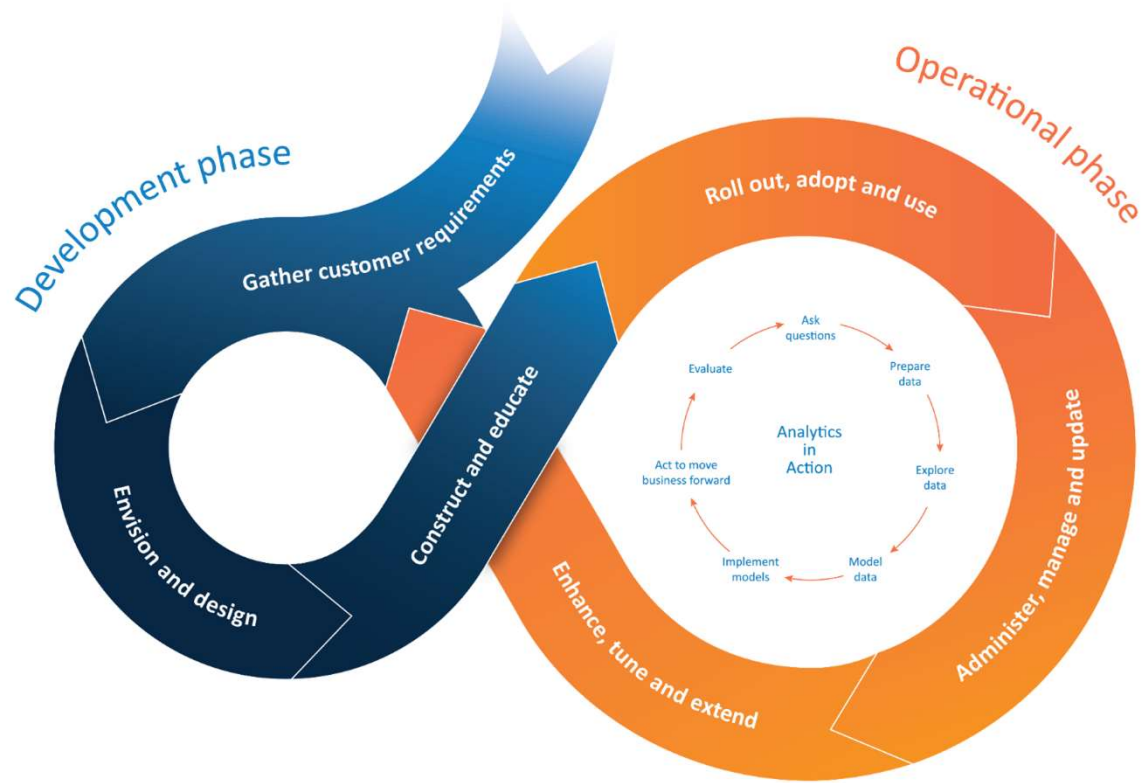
Development phase

Gather customer requirements

Envision and design

Construct and educate

Operational phase

Roll out, adopt and use

Administer, manage and update

Enhance, tune and extend

Analytics in Action

Ask questions

Prepare data

Explore data

Model data

Implement models

Act to move business forward

Evaluate